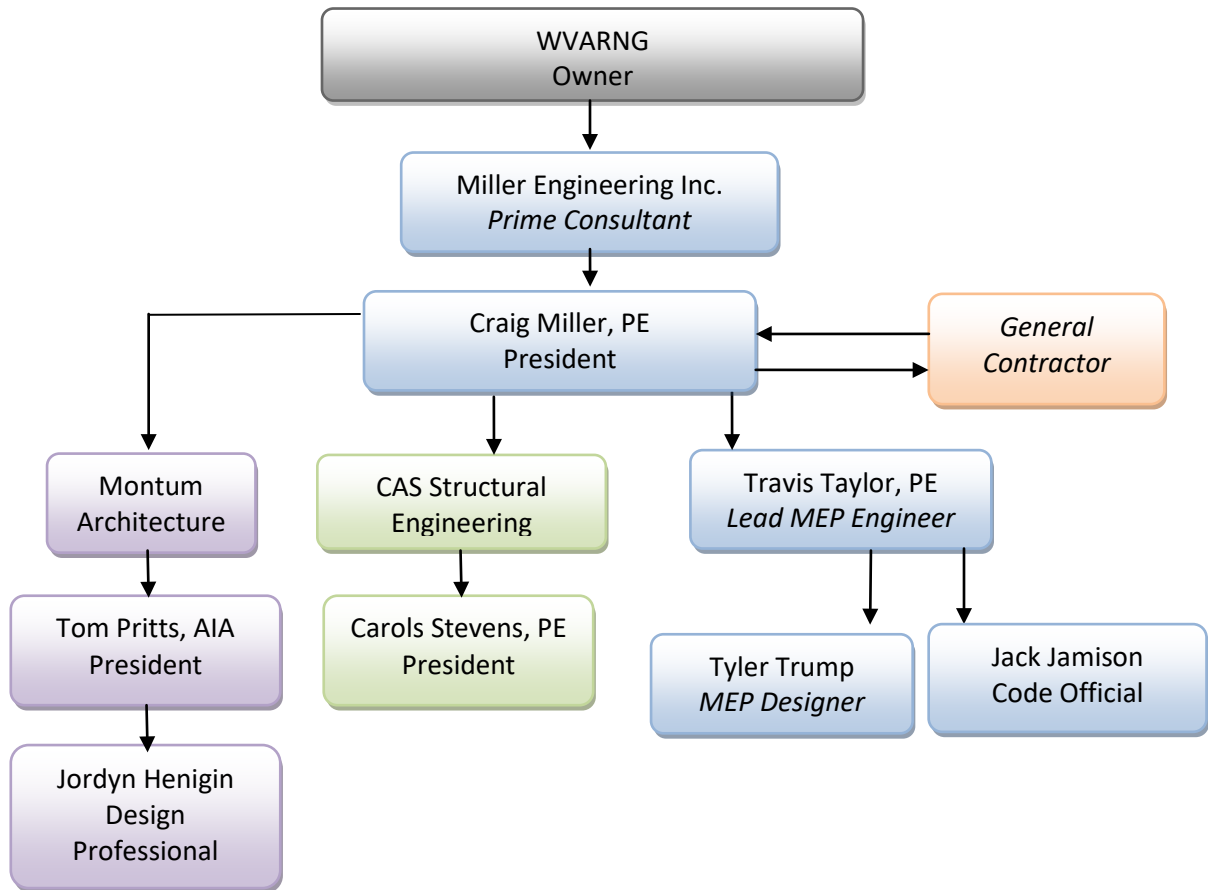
WVARNG
Owner

Miller Engineering Inc.
*Prime Consultant*

Craig Miller, PE
President

*General Contractor*

Montum Architecture

CAS Structural Engineering

Travis Taylor, PE
*Lead MEP Engineer*

Tom Pritts, AIA
President

Carols Stevens, PE
President

Tyler Trump
*MEP Designer*

Jack Jamison
Code Official

Jordyn Henigin
Design Professional